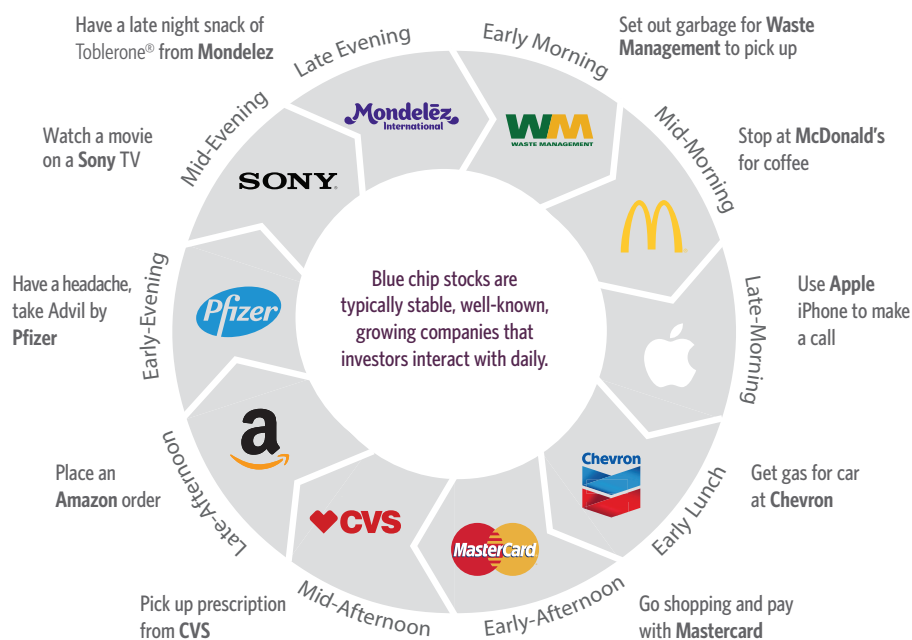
Have a late night snack of Toblerone® from **Mondelez**

Late Evening

Early Morning

Set out garbage for **Waste Management** to pick up

Mondelēz International

WM WASTE MANAGEMENT

Watch a movie on a **Sony** TV

Mid-Evening

SONY

Mid-Morning

Stop at **McDonald's** for coffee

Blue chip stocks are typically stable, well-known, growing companies that investors interact with daily.

Have a headache, take Advil by **Pfizer**

Early-Evening

Pfizer

Late-Morning

Use **Apple** iPhone to make a call

Place an **Amazon** order

Late-Afternoon

Chevron

Early Lunch

Get gas for car at **Chevron**

CVS

MasterCard

Mid-Afternoon

Early-Afternoon

Pick up prescription from **CVS**

Go shopping and pay with **Mastercard**